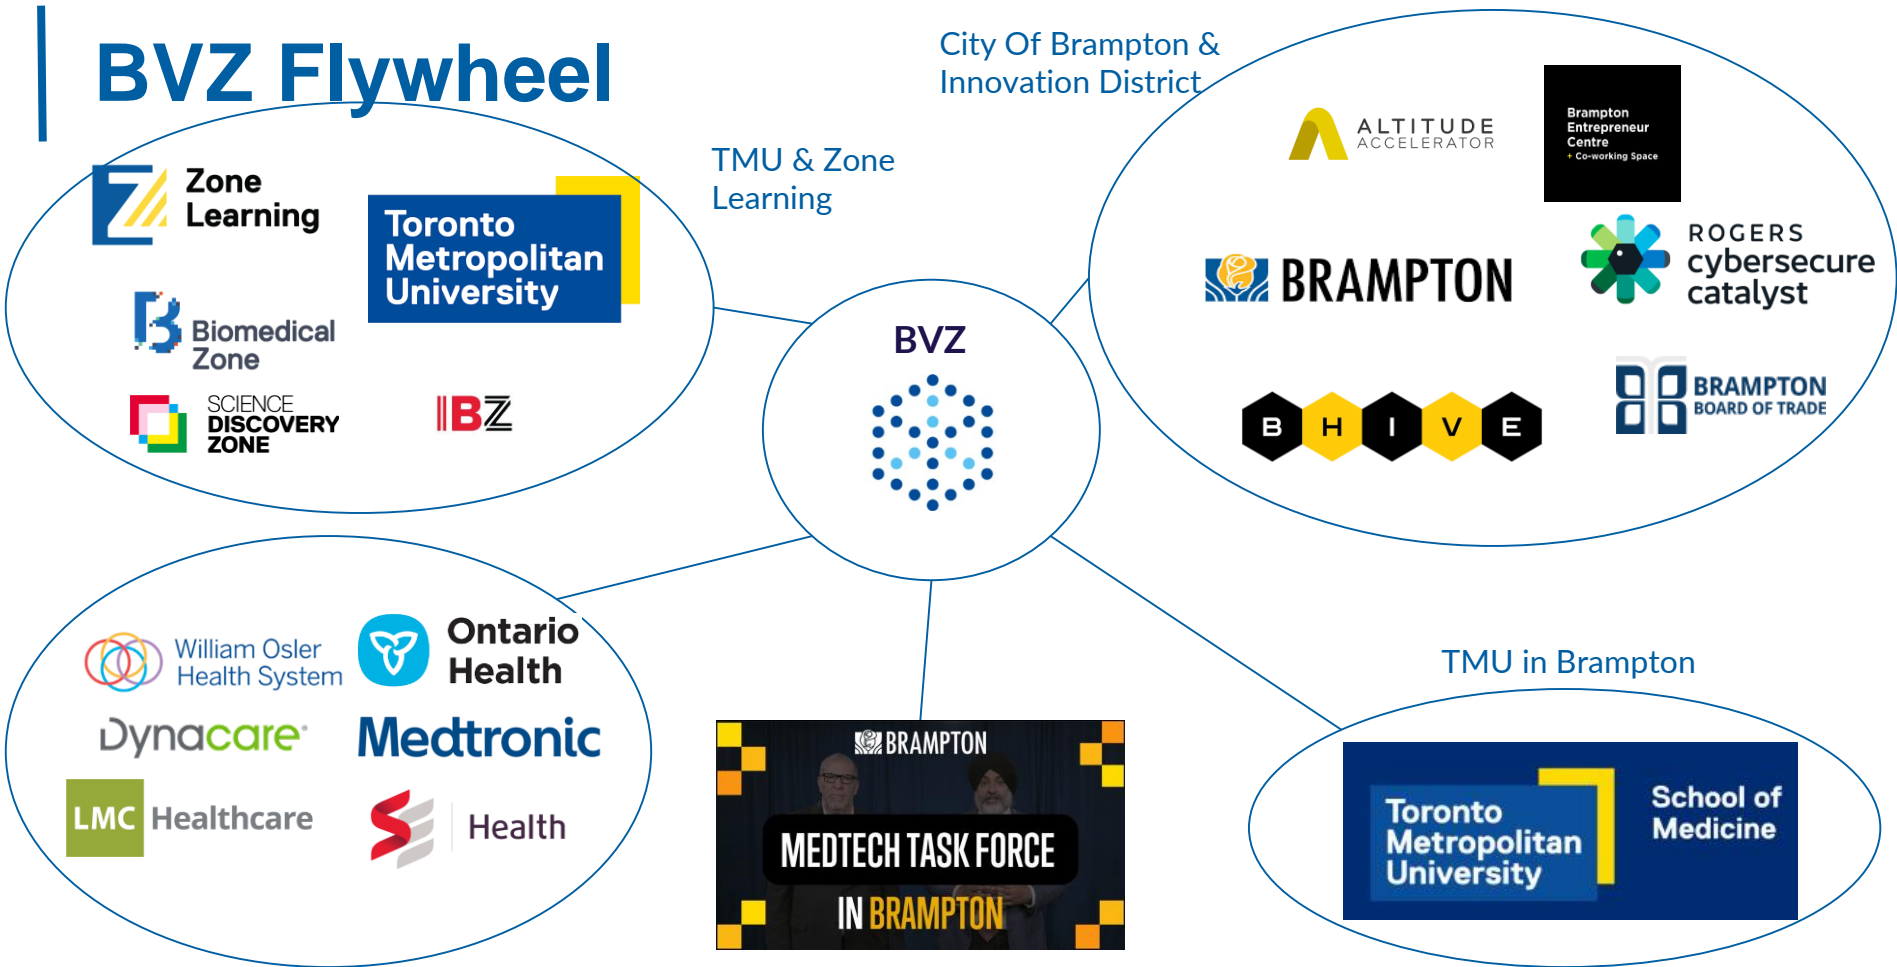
BVZ Flywheel

TMU & Zone Learning

Zone Learning

Toronto Metropolitan University

Biomedical Zone

SCIENCE DISCOVERY ZONE

BZ

City Of Brampton & Innovation District

ALTITUDE ACCELERATOR

Brampton Entrepreneur Centre + Co-working Space

BRAMPTON

ROGERS cybersecure catalyst

B H I V E

BRAMPTON BOARD OF TRADE

BVZ

William Osler Health System

Ontario Health

Dynacare

Medtronic

LMC Healthcare

Health

BRAMPTON

MEDTECH TASK FORCE IN BRAMPTON

TMU in Brampton

Toronto Metropolitan University

School of Medicine